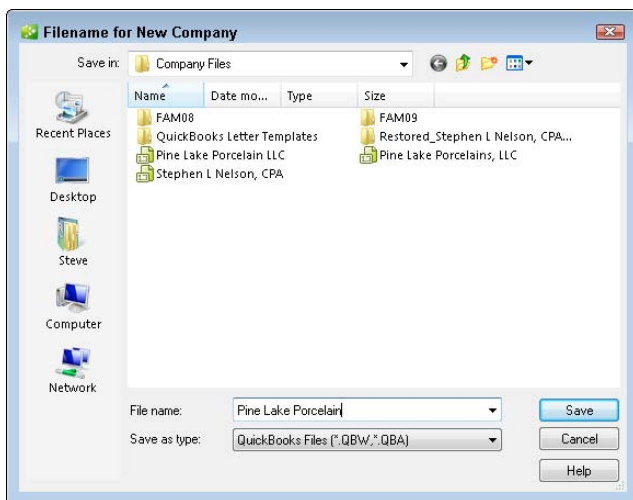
Filename for New Company

Save in: Company Files

Recent Places
Desktop
Steve
Computer
Network

| Name | Date mo... | Type | Size |
|---|---|---|---|

FAM08
QuickBooks Letter Templates
Pine Lake Porcelain LLC
Stephen L Nelson, CPA
FAM09
Restored_Stephen L Nelson, CPA...
Pine Lake Porcelains, LLC

File name: Pine Lake Porcelain
Save as type: QuickBooks Files (*.QBW,*.QBA)

Save
Cancel
Help